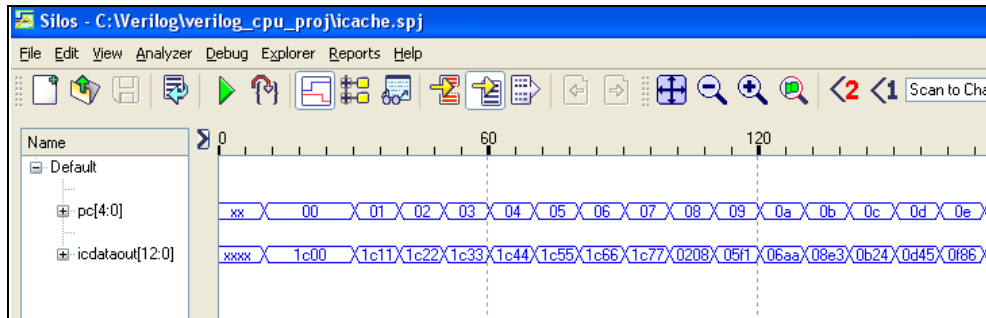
Silos - C:\Verilog\verilog_cpu_proj\icache.spj

File Edit View Analyzer Debug Explorer Reports Help

2 1 Scan to Cha

Name

Default

pc[4:0]

icdataout[12:0]

0 60 120

xx 00 01 02 03 04 05 06 07 08 09 0a 0b 0c 0d 0e

xxxx 1c00 1c11 1c22 1c33 1c44 1c55 1c66 1c77 0208 05f1 06aa 08e3 0b24 0d45 0f86